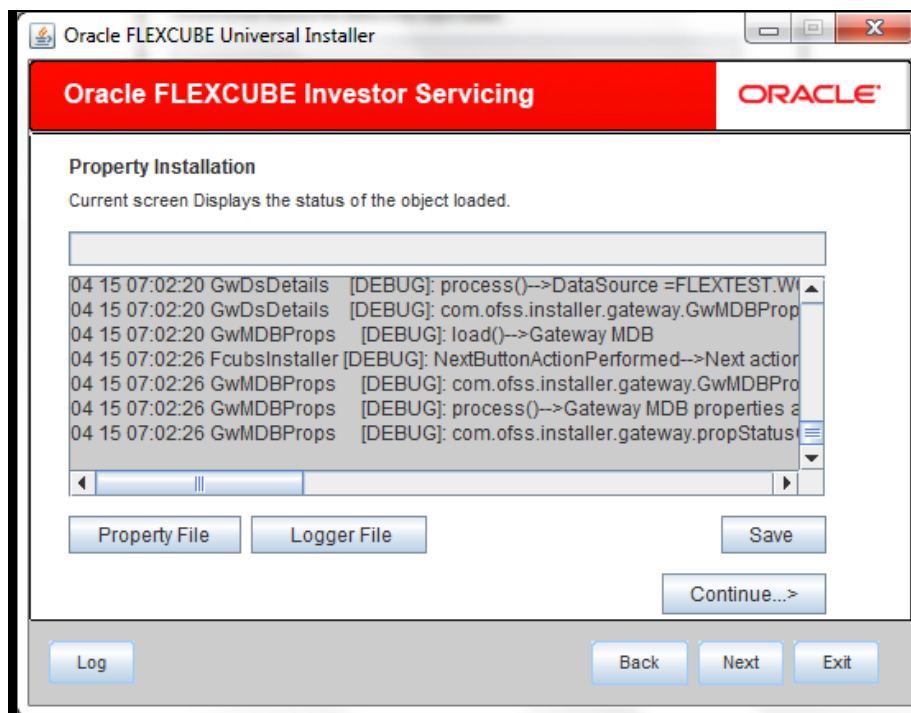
Oracle FLEXCUBE Universal Installer

Oracle FLEXCUBE Investor Servicing

ORACLE

Property Installation

Current screen Displays the status of the object loaded.

04 15 07:02:20 GwDsDetails [DEBUG]: process()-->DataSource =FLEXTEST.W
04 15 07:02:20 GwDsDetails [DEBUG]: com.ofss.installer.gateway.GwMDBProp
04 15 07:02:20 GwMDBProps [DEBUG]: load()-->Gateway MDB
04 15 07:02:26 FcubsInstaller [DEBUG]: NextButtonActionPerformed-->Next actior
04 15 07:02:26 GwMDBProps [DEBUG]: com.ofss.installer.gateway.GwMDBPro
04 15 07:02:26 GwMDBProps [DEBUG]: process()-->Gateway MDB properties a
04 15 07:02:26 GwMDBProps [DEBUG]: com.ofss.installer.gateway.propStatus

Property File

Logger File

Save

Continue...>

Log

Back

Next

Exit